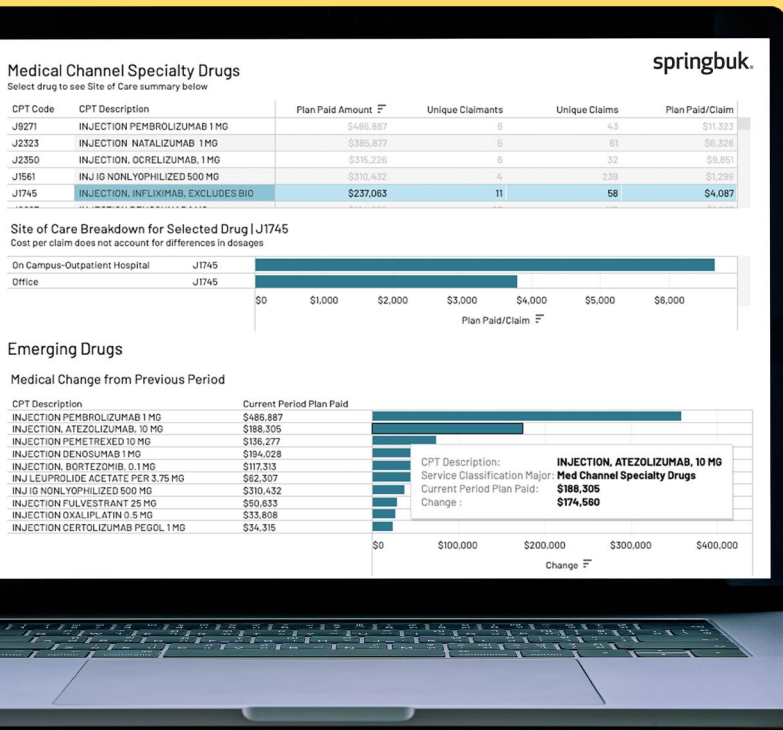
Medical Channel Specialty Drugs

springbuk.

Select drug to see Site of Care summary below

| CPT Code | CPT Description | Plan Paid Amount | Unique Claimants | Unique Claims | Plan Paid/Claim |
|---|---|---|---|---|---|
| J9271 | INJECTION PEMBROLIZUMAB 1 MG | $486,887 | 6 | 43 | $11,323 |
| J2323 | INJECTION NATALIZUMAB 1 MG | $385,877 | 5 | 61 | $6,326 |
| J2350 | INJECTION, OCRELIZUMAB, 1 MG | $315,226 | 6 | 32 | $9,851 |
| J1561 | INJ IG NONLYOPHILIZED 500 MG | $310,432 | 4 | 239 | $1,299 |
| J1745 | INJECTION, INFLIXIMAB, EXCLUDES BIO | $237,063 | 11 | 58 | $4,087 |

Site of Care Breakdown for Selected Drug | J1745
Cost per claim does not account for differences in dosages

On Campus-Outpatient Hospital J1745
Office J1745

$0 $1,000 $2,000 $3,000 $4,000 $5,000 $6,000
Plan Paid/Claim

Emerging Drugs

Medical Change from Previous Period

| CPT Description | Current Period Plan Paid |
|---|---|
| INJECTION PEMBROLIZUMAB 1 MG | $486,887 |
| INJECTION, ATEZOLIZUMAB, 10 MG | $188,305 |
| INJECTION PEMETREXED 10 MG | $136,277 |
| INJECTION DENOSUMAB 1 MG | $194,028 |
| INJECTION, BORTEZOMIB, 0.1 MG | $117,313 |
| INJ LEUPROLIDE ACETATE PER 3.75 MG | $62,307 |
| INJ IG NONLYOPHILIZED 500 MG | $310,432 |
| INJECTION FULVESTRANT 25 MG | $50,633 |
| INJECTION OXALIPLATIN 0.5 MG | $33,808 |
| INJECTION CERTOLIZUMAB PEGOL 1 MG | $34,315 |

CPT Description: INJECTION, ATEZOLIZUMAB, 10 MG
Service Classification Major: Med Channel Specialty Drugs
Current Period Plan Paid: $188,305
Change : $174,560

$0 $100,000 $200,000 $300,000 $400,000
Change